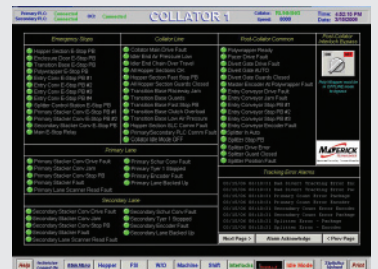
Primary PLC Connected
Secondary PLC Connected
MES Connected

COLLATOR 1

Time 4:52:10 PM
Date 2/10/2009

Emergency Stops
Hopper Section E-Stop PB
Enclosure Door E-Stop PB
Transition Bed E-Stop PB
Every Conv. E-Stop PB
Every Conv. E-Stop PB #1
Every Conv. E-Stop PB #2
Every Conv. E-Stop PB #3
Every Conv. E-Stop PB #4
Splitter Control Box E-Stop PB
Primary Stacker Conv E-Stop PB
Primary Stacker Conv E-Stop PB #2
Secondary Stacker Conv E-Stop PB
Main E-Stop Relay

Collator Line
Collator Main Drive Fault
Inlet Hot Air Pressure Low
Inlet Cold Air Clean Air Thermal
Air Hopper Sections On
Hopper Section Fault Stop PB
Air Hopper Section Guards Closed
Transition Bed Warning Low
Transition Bed Faults
Transition Bed Fault Stop PB
Transition Base Clutch Overload
Transition Bed Low Air Pressure
Hopper Section BLC Control Fault
Primary/Secondary PLC Comm Fault
Collator Idle Mode Off

Post-Collator Conveyor
Polywrapper Ready
Pacer Drive Fault
Pacer Drive Fault
Divert Gate AUTO
Divert Gate Guards Closed
Master Encoder At Polywrapper Fault
Every Conveyor Stop PB
Every Conveyor Jam Fault
Every Conveyor Stop PB #1
Every Conveyor Stop PB #2
Every Conveyor Encoder Fault
Splitter Is Auto
Splitter Stop PB
Splitter Drive Error
Splitter Guard Closed
Splitter Position Fault

Primary Lane
Primary Stacker Conv Drive Fault
Primary Stacker Conv Jam
Primary Stacker Conv Stop PB
Primary Stacker Fault
Primary Lane Scanner Read Fault
Primary Schur Conv Fault
Primary Type 1 Stopped
Primary Encoder Fault
Primary Lane Backed Up

Secondary Lane
Secondary Stacker Conv Drive Fault
Secondary Stacker Conv Jam
Secondary Stacker Conv Stop PB
Secondary Stacker Fault
Secondary Lane Scanner Read Fault
Secondary Schur Conv Fault
Secondary Type 1 Stopped
Secondary Encoder Fault
Secondary Lane Backed Up

MAVERICK

Tracking Error Alarms
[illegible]

Next Page > | Alarm Acknowledge | < Prev Page

Help | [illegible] | Main Menu | Hopper | PB | W/O | Machine | Shift | Interlocks | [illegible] | Line Alarms | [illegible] | Print